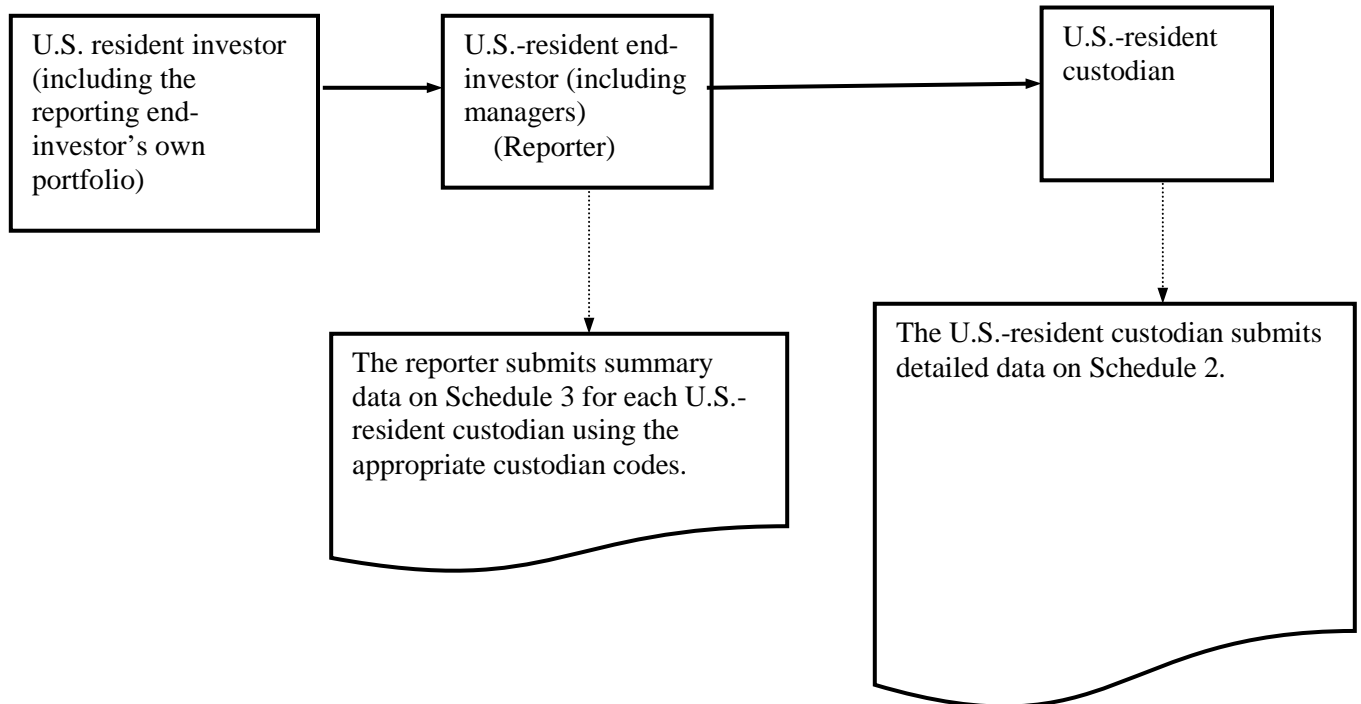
U.S. resident investor (including the reporting end-investor's own portfolio)

U.S.-resident end-investor (including managers) (Reporter)

U.S.-resident custodian

The reporter submits summary data on Schedule 3 for each U.S.-resident custodian using the appropriate custodian codes.

The U.S.-resident custodian submits detailed data on Schedule 2.